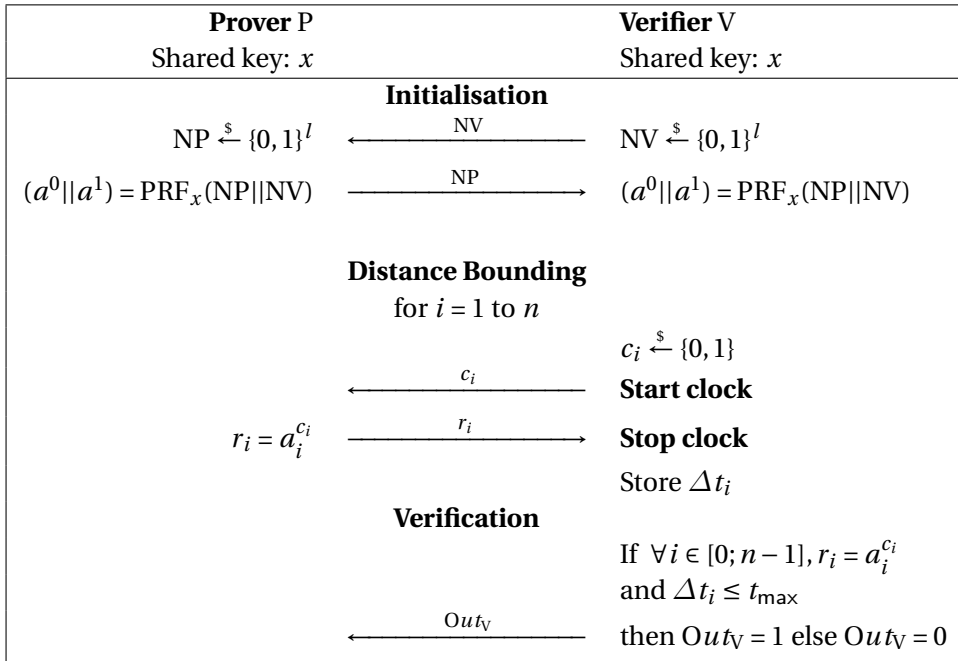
| **Prover** P | | **Verifier** V |
|---|---|---|
| Shared key: $x$ | | Shared key: $x$ |
| | **Initialisation** | |
| $NP \xleftarrow{\$} \{0,1\}^l$ | $\xleftarrow{NV}$ | $NV \xleftarrow{\$} \{0,1\}^l$ |
| $(a^0||a^1) = PRF_x(NP||NV)$ | $\xrightarrow{NP}$ | $(a^0||a^1) = PRF_x(NP||NV)$ |
| | **Distance Bounding** | |
| | for $i = 1$ to $n$ | |
| | | $c_i \xleftarrow{\$} \{0,1\}$ |
| | $\xleftarrow{c_i}$ | **Start clock** |
| $r_i = a_i^{c_i}$ | $\xrightarrow{r_i}$ | **Stop clock** |
| | | Store $\Delta t_i$ |
| | **Verification** | |
| | | If $\forall i \in [0; n-1], r_i = a_i^{c_i}$ and $\Delta t_i \leq t_{max}$ |
| | $\xleftarrow{Out_V}$ | then $Out_V = 1$ else $Out_V = 0$ |